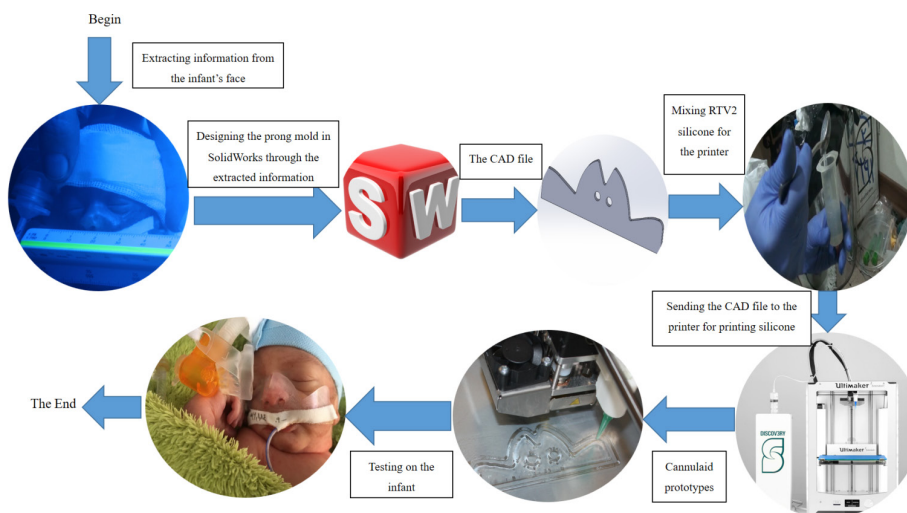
Begin

Extracting information from the infant's face

Designing the prong mold in SolidWorks through the extracted information

S W

The CAD file

Mixing RTV2 silicone for the printer

Sending the CAD file to the printer for printing silicone

Ultimaker

Ultimaker

DISCOV3RY

Cannulaid prototypes

Testing on the infant

The End